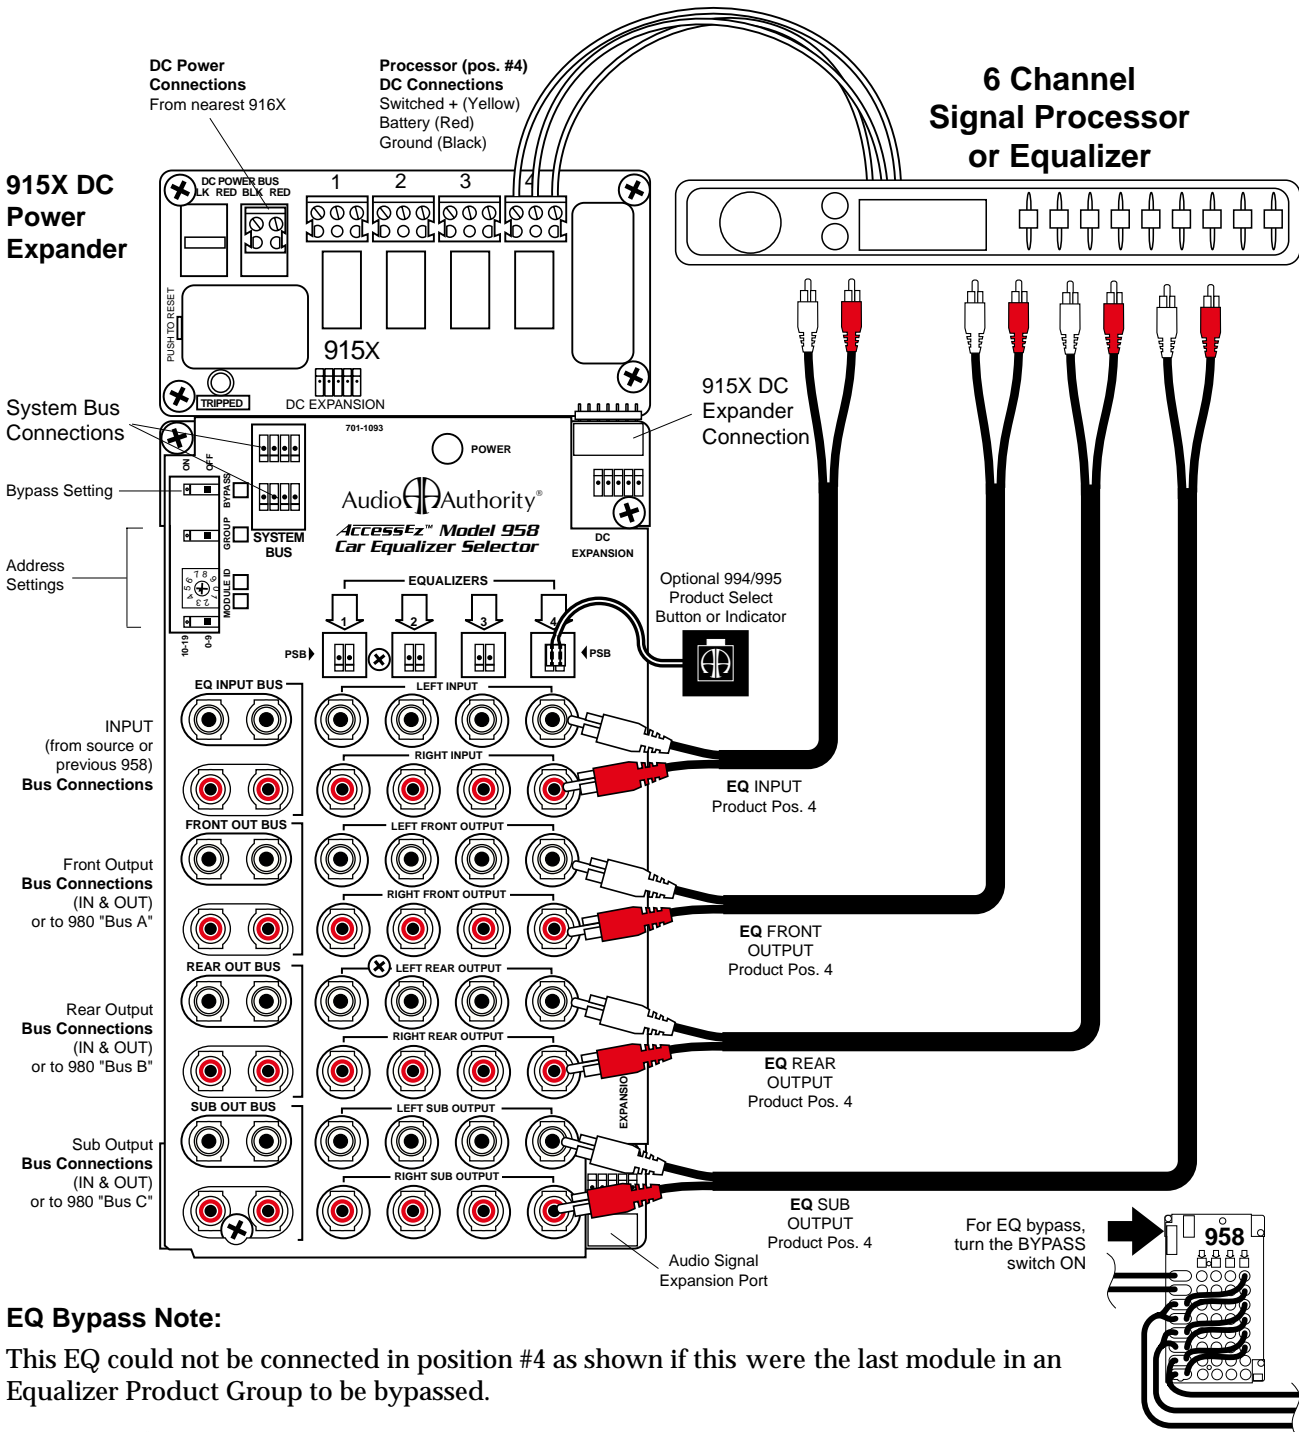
DC Power Connections
From nearest 916X

Processor (pos. #4) DC Connections
Switched + (Yellow)
Battery (Red)
Ground (Black)

6 Channel Signal Processor or Equalizer

915X DC Power Expander

DC POWER BUS
BLK RED BLK RED

1 2 3 4

PUSH TO RESET

915X

TRIPPED

DC EXPANSION

915X DC Expander Connection

System Bus Connections

701-1093

POWER

ON OFF

Bypass Setting

BYPASS

GROUP

SYSTEM BUS

Audio Authority®

AccessEz™ Model 958
Car Equalizer Selector

DC EXPANSION

Address Settings

MODULE ID

10-19 0-9

EQUALIZERS

1 2 3 4

PSB

PSB

Optional 994/995 Product Select Button or Indicator

EQ INPUT BUS

LEFT INPUT

INPUT (from source or previous 958) Bus Connections

RIGHT INPUT

EQ INPUT Product Pos. 4

FRONT OUT BUS

LEFT FRONT OUTPUT

Front Output Bus Connections (IN & OUT) or to 980 "Bus A"

RIGHT FRONT OUTPUT

EQ FRONT OUTPUT Product Pos. 4

REAR OUT BUS

LEFT REAR OUTPUT

Rear Output Bus Connections (IN & OUT) or to 980 "Bus B"

RIGHT REAR OUTPUT

EQ REAR OUTPUT Product Pos. 4

SUB OUT BUS

LEFT SUB OUTPUT

EXPANSION

Sub Output Bus Connections (IN & OUT) or to 980 "Bus C"

RIGHT SUB OUTPUT

EQ SUB OUTPUT Product Pos. 4

Audio Signal Expansion Port

For EQ bypass, turn the BYPASS switch ON

958

EQ Bypass Note:

This EQ could not be connected in position #4 as shown if this were the last module in an Equalizer Product Group to be bypassed.